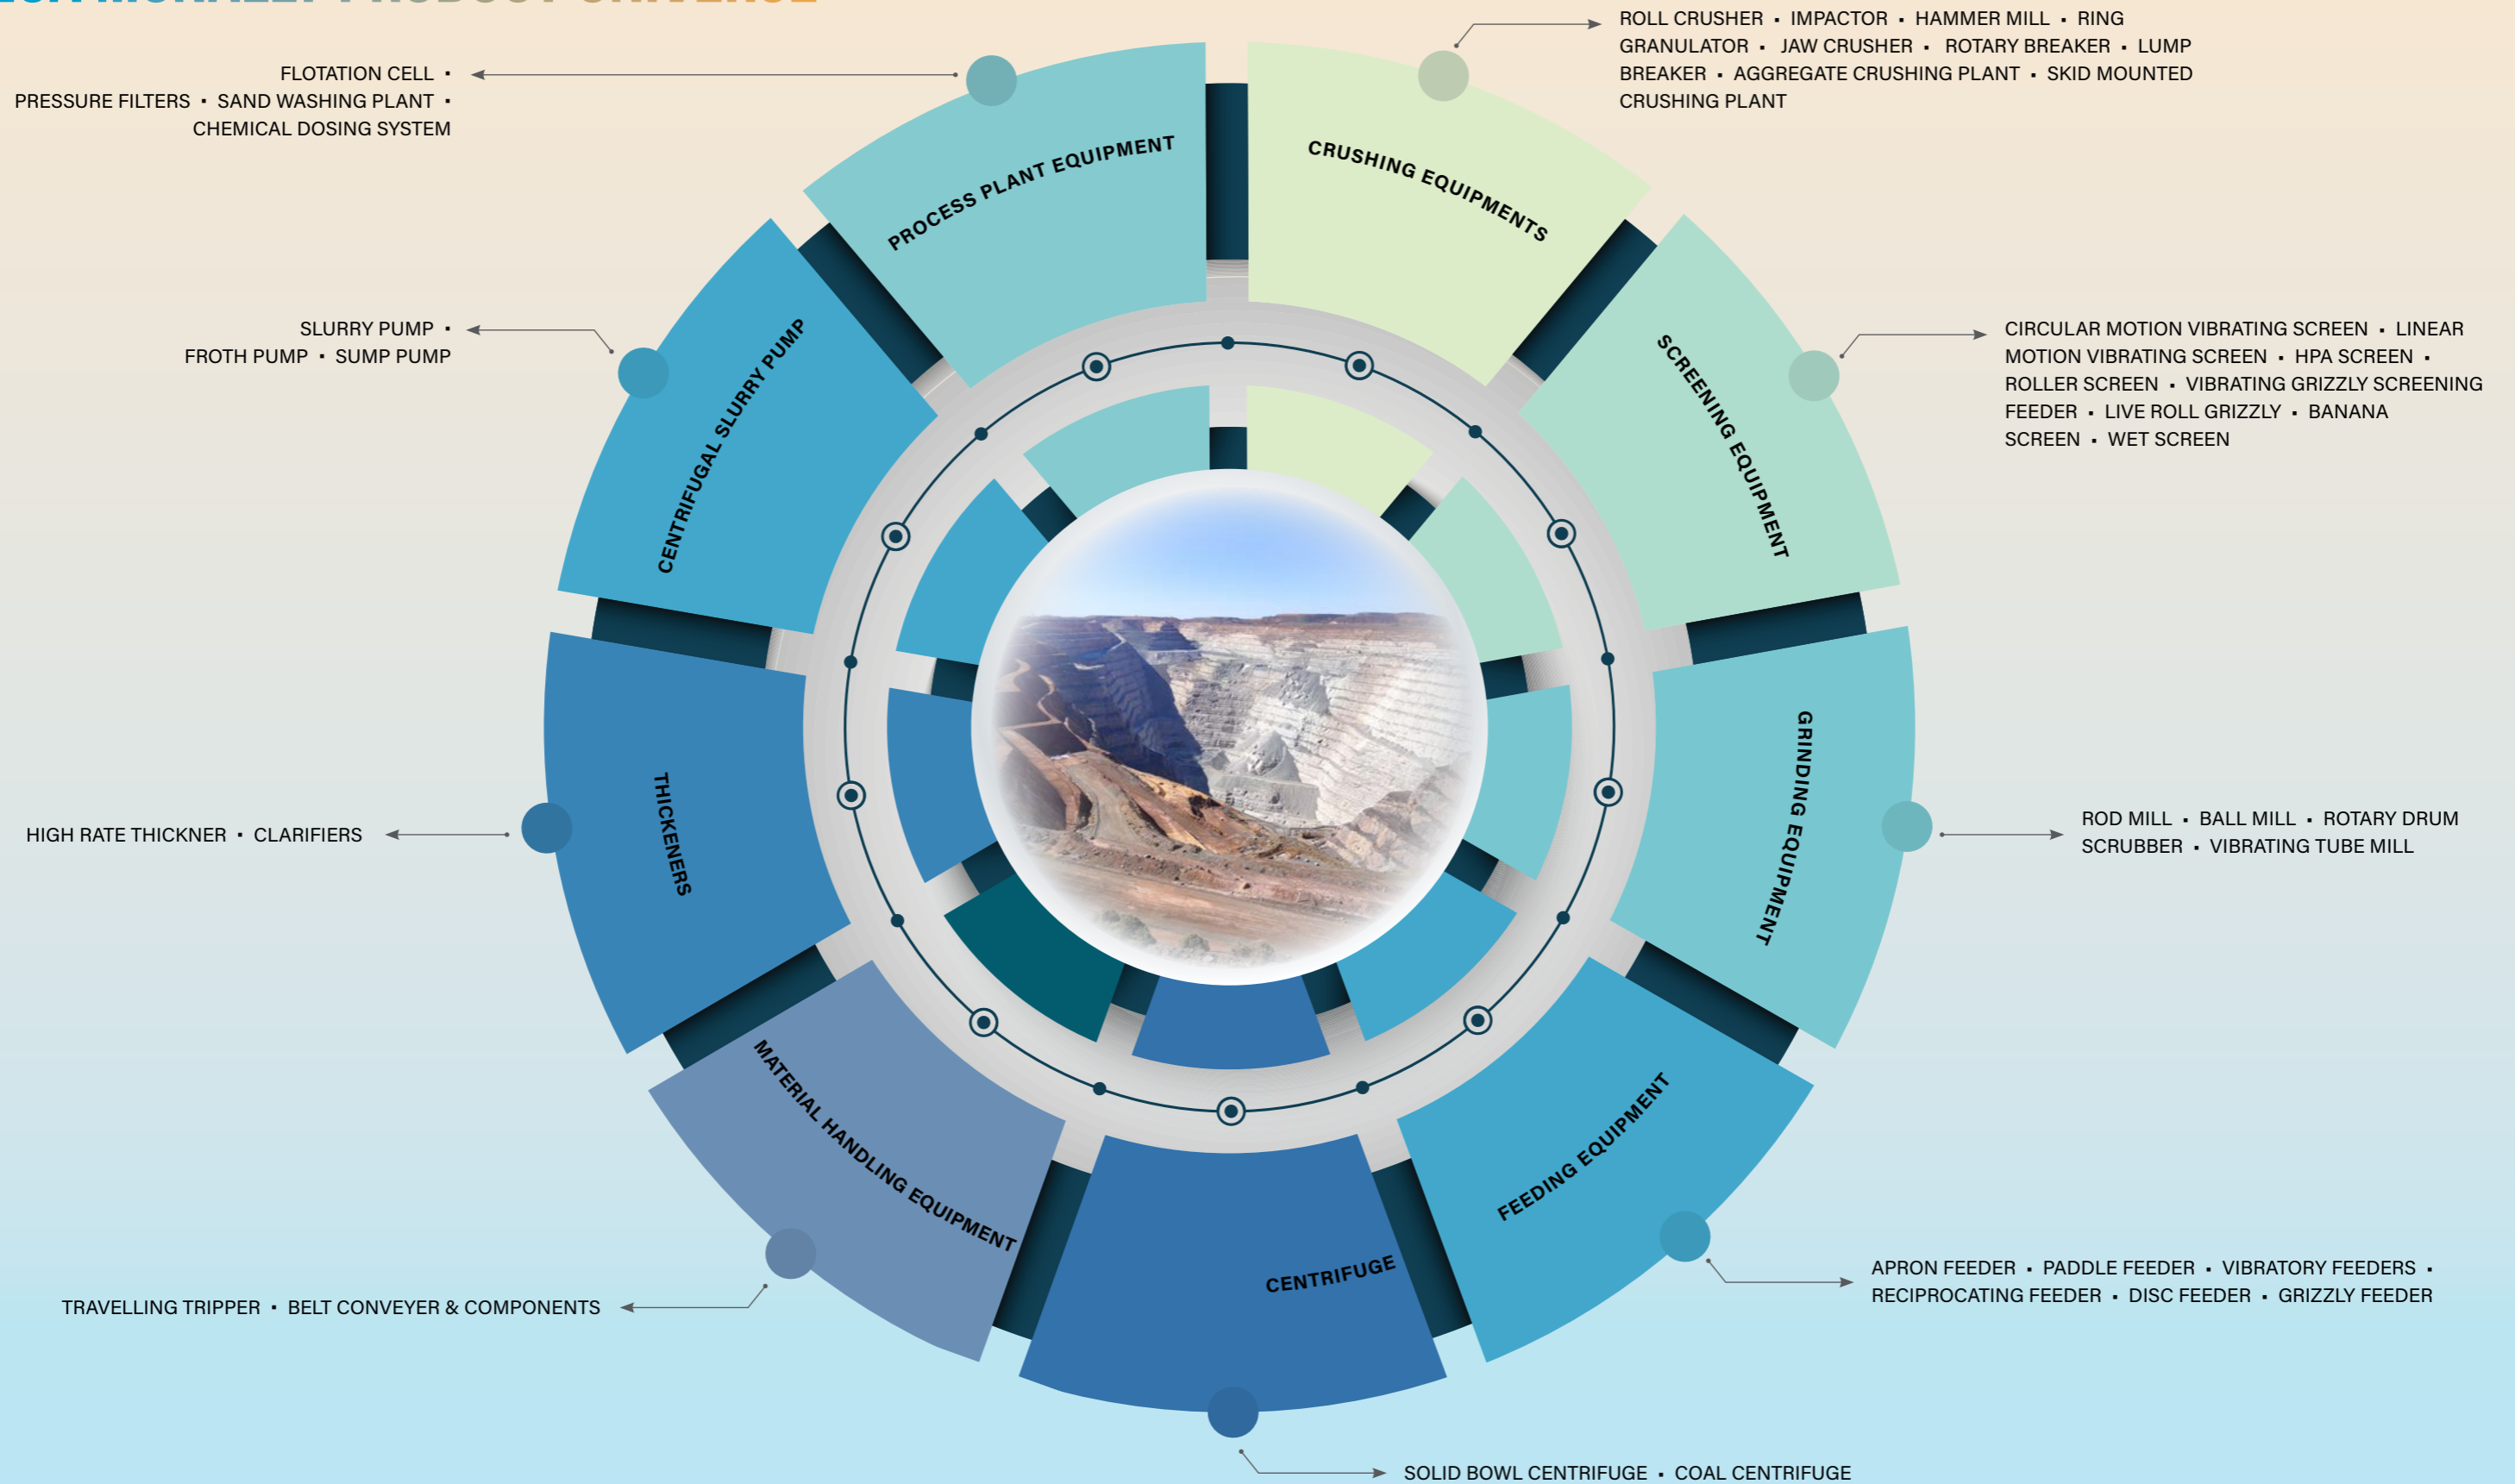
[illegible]

FLOTATION CELL • PRESSURE FILTERS • SAND WASHING PLANT • CHEMICAL DOSING SYSTEM

PROCESS PLANT EQUIPMENT

CRUSHING EQUIPMENTS

ROLL CRUSHER • IMPACTOR • HAMMER MILL • RING GRANULATOR • JAW CRUSHER • ROTARY BREAKER • LUMP BREAKER • AGGREGATE CRUSHING PLANT • SKID MOUNTED CRUSHING PLANT

SLURRY PUMP • FROTH PUMP • SUMP PUMP

CENTRIFUGAL SLURRY PUMP

SCREENING EQUIPMENT

CIRCULAR MOTION VIBRATING SCREEN • LINEAR MOTION VIBRATING SCREEN • HPA SCREEN • ROLLER SCREEN • VIBRATING GRIZZLY SCREENING FEEDER • LIVE ROLL GRIZZLY • BANANA SCREEN • WET SCREEN

HIGH RATE THICKNER • CLARIFIERS

THICKENERS

GRINDING EQUIPMENT

ROD MILL • BALL MILL • ROTARY DRUM SCRUBBER • VIBRATING TUBE MILL

MATERIAL HANDLING EQUIPMENT

CENTRIFUGE

FEEDING EQUIPMENT

TRAVELLING TRIPPER • BELT CONVEYER & COMPONENTS

APRON FEEDER • PADDLE FEEDER • VIBRATORY FEEDERS • RECIPROCATING FEEDER • DISC FEEDER • GRIZZLY FEEDER

SOLID BOWL CENTRIFUGE • COAL CENTRIFUGE